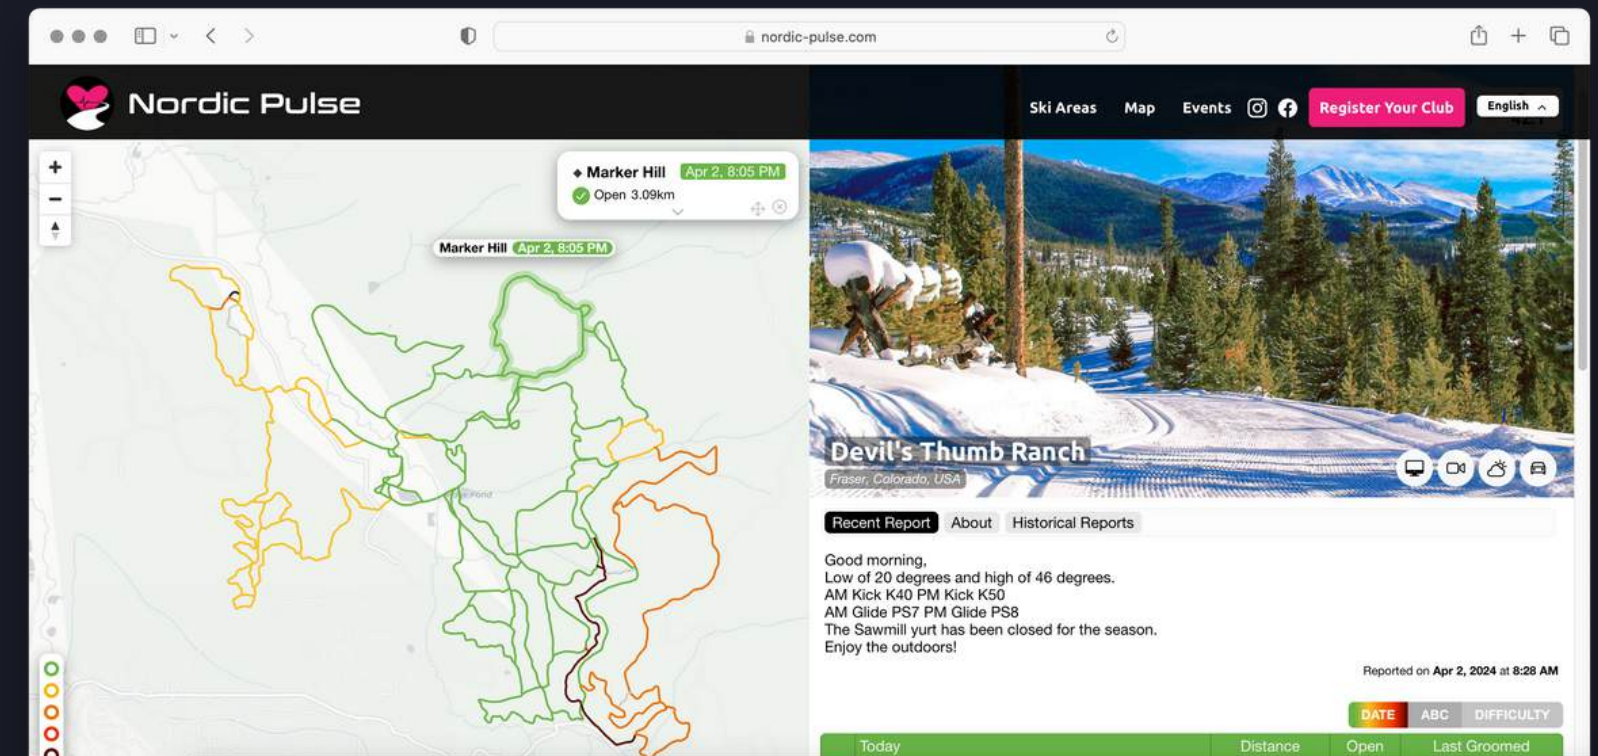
nordic-pulse.com

Nordic Pulse

Ski Areas Map Events Register Your Club English

Marker Hill Apr 2, 8:05 PM
Open 3.09km

Marker Hill Apr 2, 8:05 PM

Devil's Thumb Ranch
Fraser, Colorado, USA

Recent Report About Historical Reports

Good morning,
Low of 20 degrees and high of 46 degrees.
AM Kick K40 PM Kick K50
AM Glide PS7 PM Glide PS8
The Sawmill yurt has been closed for the season.
Enjoy the outdoors!

Reported on Apr 2, 2024 at 8:28 AM

DATE ABC DIFFICULTY

| Today | Distance | Open | Last Groomed |
|---|---|---|---|